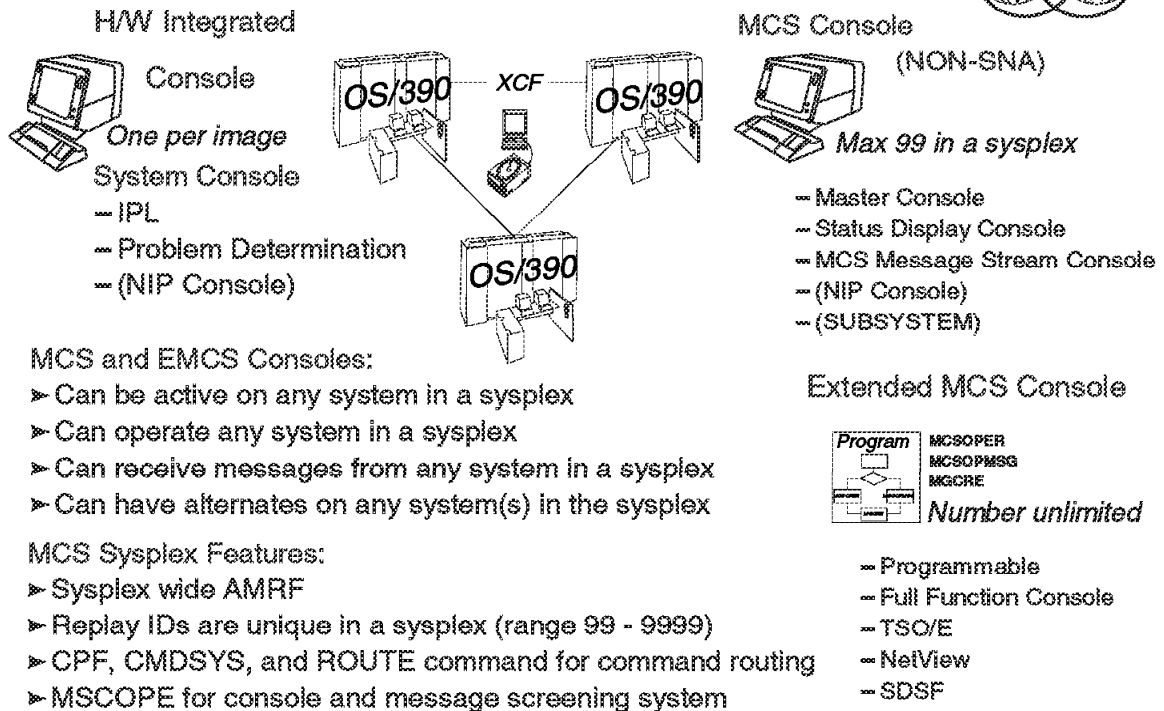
H/W Integrated

Console

One per image

System Console

– IPL

– Problem Determination

– (NIP Console)

OS/390

XCF

OS/390

OS/390

MCS Console

(NON-SNA)

Max 99 in a sysplex

– Master Console

– Status Display Console

– MCS Message Stream Console

– (NIP Console)

– (SUBSYSTEM)

MCS and EMCS Consoles:

► Can be active on any system in a sysplex

► Can operate any system in a sysplex

► Can receive messages from any system in a sysplex

► Can have alternates on any system(s) in the sysplex

Extended MCS Console

Program

MCSOPER

MCSOPMSG

MGCRE

Number unlimited

MCS Sysplex Features:

► Sysplex wide AMRF

► Replay IDs are unique in a sysplex (range 99 - 9999)

► CPF, CMDSYS, and ROUTE command for command routing

► MSCOPE for console and message screening system

– Programmable

– Full Function Console

– TSO/E

– NetView

– SDSF